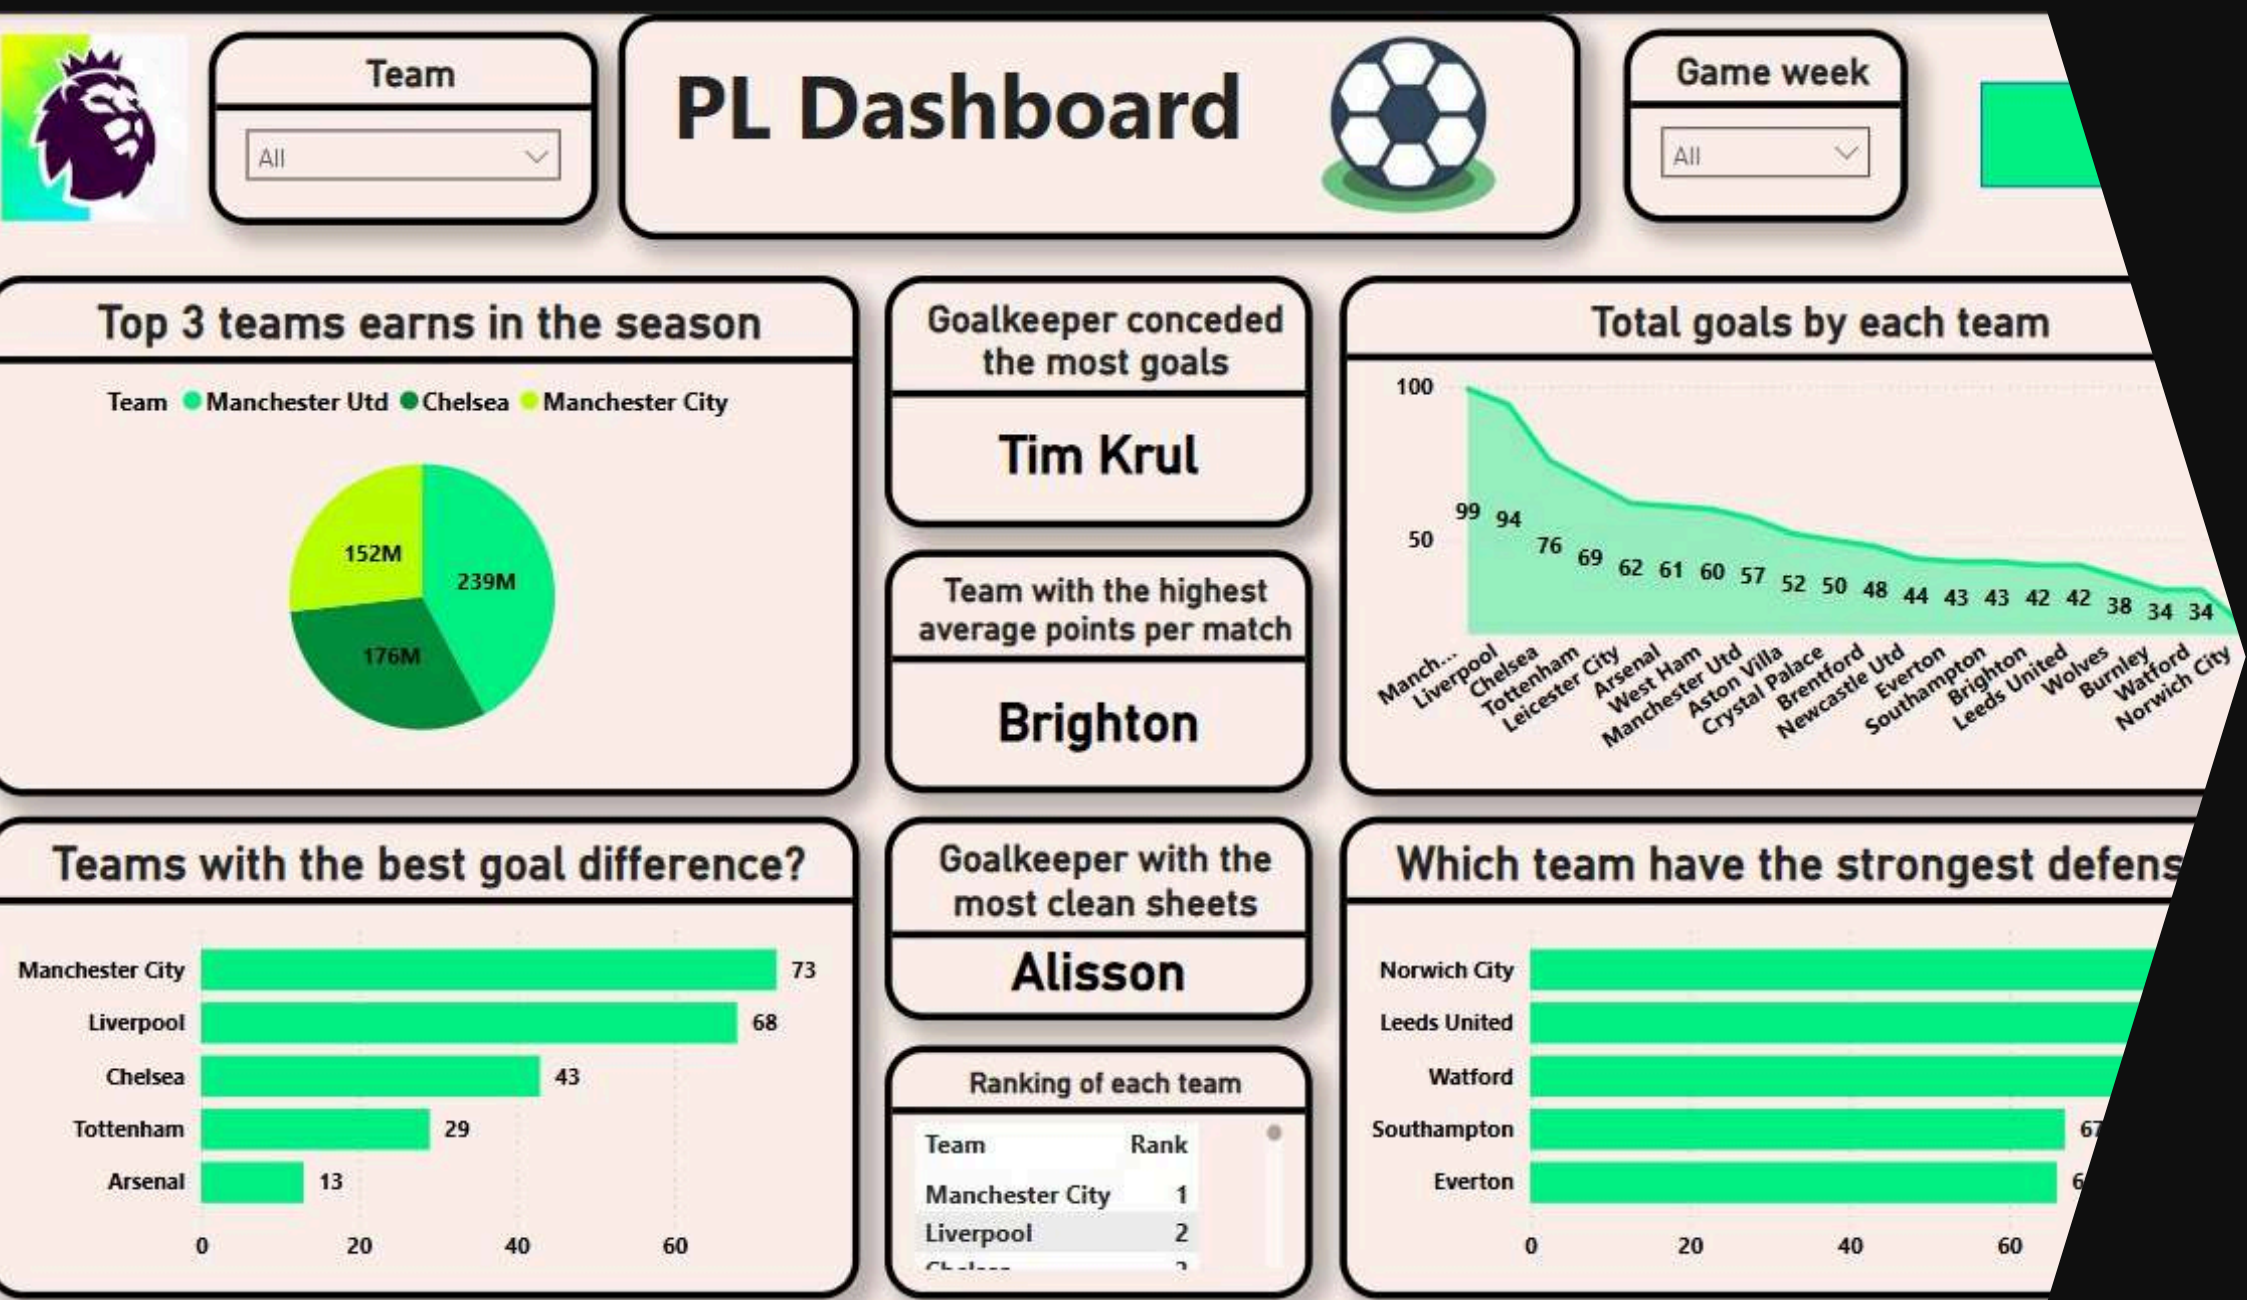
Team
All

PL Dashboard

Game week
All

Top 3 teams earns in the season
Team Manchester Utd Chelsea Manchester City
152M
239M
176M

Goalkeeper conceded the most goals
Tim Krul

Team with the highest average points per match
Brighton

Total goals by each team
100
50
99 94 76 69 62 61 60 57 52 50 48 44 43 43 42 42 38 34 34
Manch... Liverpool Chelsea Tottenham Leicester City Arsenal West Ham Manchester Utd Aston Villa Crystal Palace Brentford Newcastle Utd Everton Southampton Brighton Leeds United Wolves Burnley Watford Norwich City

Teams with the best goal difference?
Manchester City 73
Liverpool 68
Chelsea 43
Tottenham 29
Arsenal 13
0 20 40 60

Goalkeeper with the most clean sheets
Alisson

Ranking of each team
| Team | Rank |
|---|---|
| Manchester City | 1 |
| Liverpool | 2 |
| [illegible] | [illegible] |

Which team have the strongest defens
Norwich City
Leeds United
Watford
Southampton 6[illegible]
Everton 6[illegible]
0 20 40 60